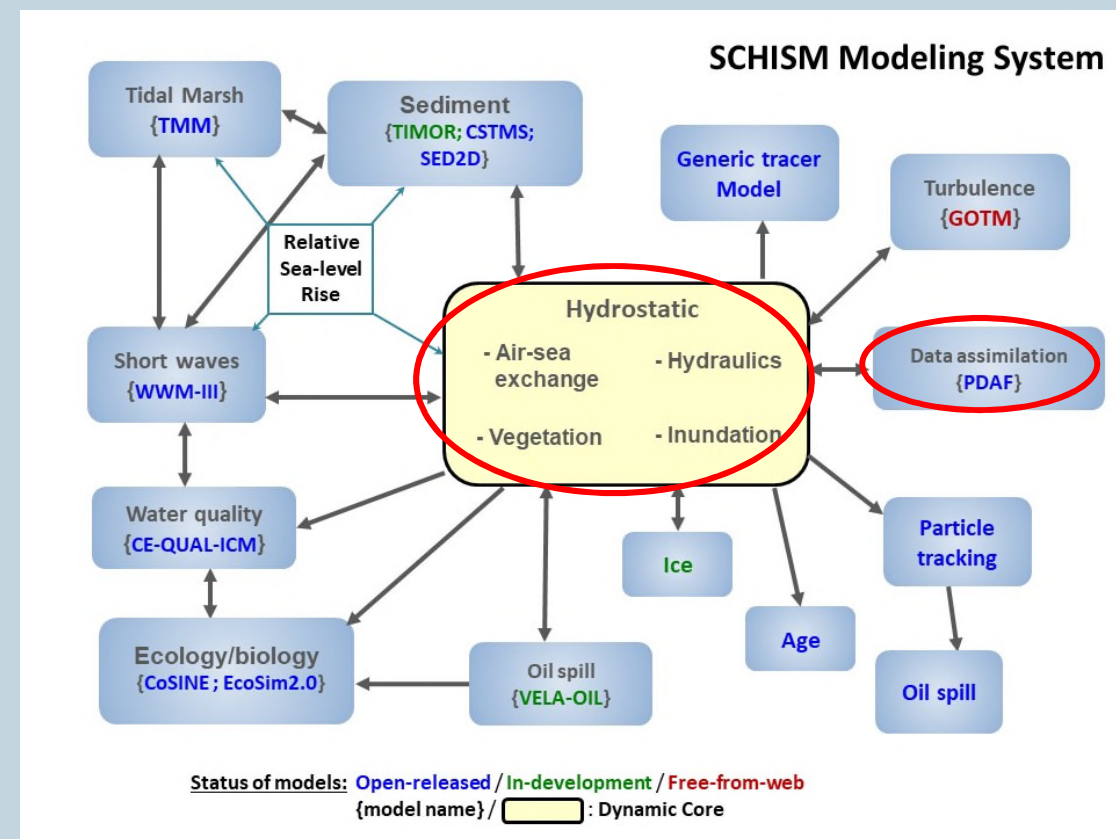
SCHISM Modeling System

Tidal Marsh
{TMM}

Sediment
{TIMOR; CSTMS; SED2D}

Generic tracer Model

Turbulence
{GOTM}

Relative Sea-level Rise

Hydrostatic
- Air-sea exchange
- Hydraulics
- Vegetation
- Inundation

Short waves
{WWM-III}

Data assimilation
{PDAF}

Water quality
{CE-QUAL-ICM}

Ice

Particle tracking

Age

Ecology/biology
{CoSINE ; EcoSim2.0}

Oil spill
{VELA-OIL}

Oil spill

Status of models: Open-released / In-development / Free-from-web
{model name} / : Dynamic Core